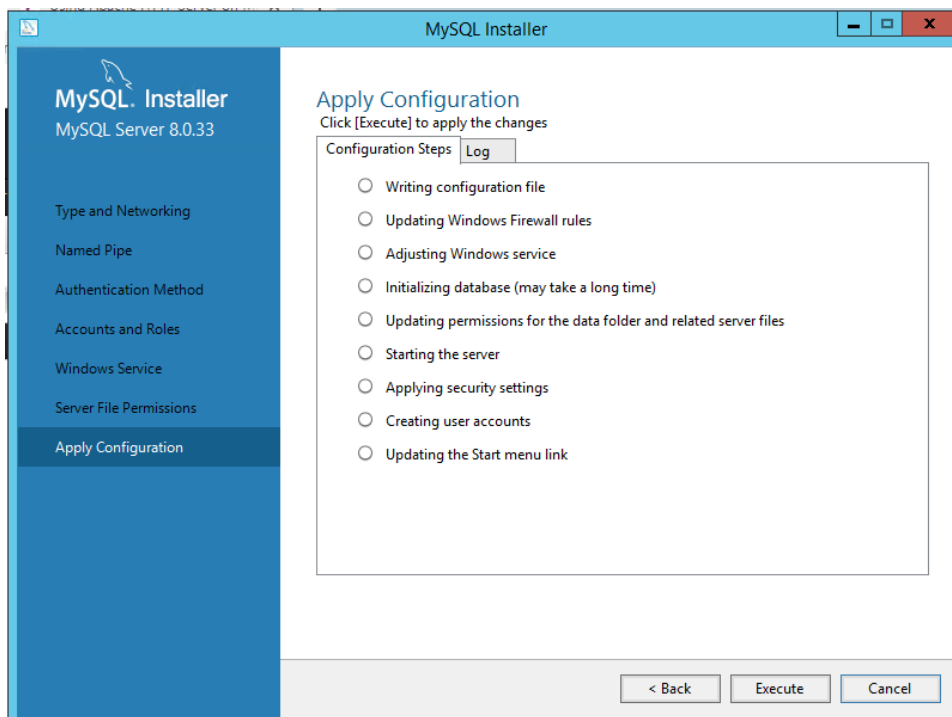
MySQL Installer

MySQL. Installer
MySQL Server 8.0.33

Type and Networking
Named Pipe
Authentication Method
Accounts and Roles
Windows Service
Server File Permissions
Apply Configuration

Apply Configuration
Click [Execute] to apply the changes

Configuration Steps
Log

Writing configuration file
Updating Windows Firewall rules
Adjusting Windows service
Initializing database (may take a long time)
Updating permissions for the data folder and related server files
Starting the server
Applying security settings
Creating user accounts
Updating the Start menu link

< Back
Execute
Cancel